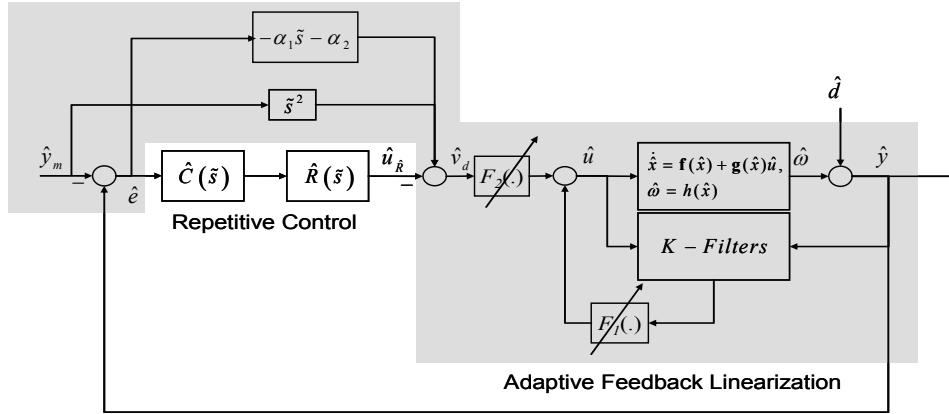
$-\alpha_1\tilde{s}-\alpha_2$

$\tilde{s}^2$

$\hat{d}$

$\hat{y}_m$

$-$

$\hat{e}$

$\hat{C}(\tilde{s})$

$\hat{R}(\tilde{s})$

$\hat{u}_{\hat{R}}$

$-$

$\hat{v}_d$

$F_2(.)$

$\hat{u}$

$\dot{\hat{x}} = \mathbf{f}(\hat{x}) + \mathbf{g}(\hat{x})\hat{u},$
$\hat{\omega} = h(\hat{x})$

$\hat{\omega}$

$\hat{y}$

Repetitive Control

$K-Filters$

$F_1(.)$

Adaptive Feedback Linearization